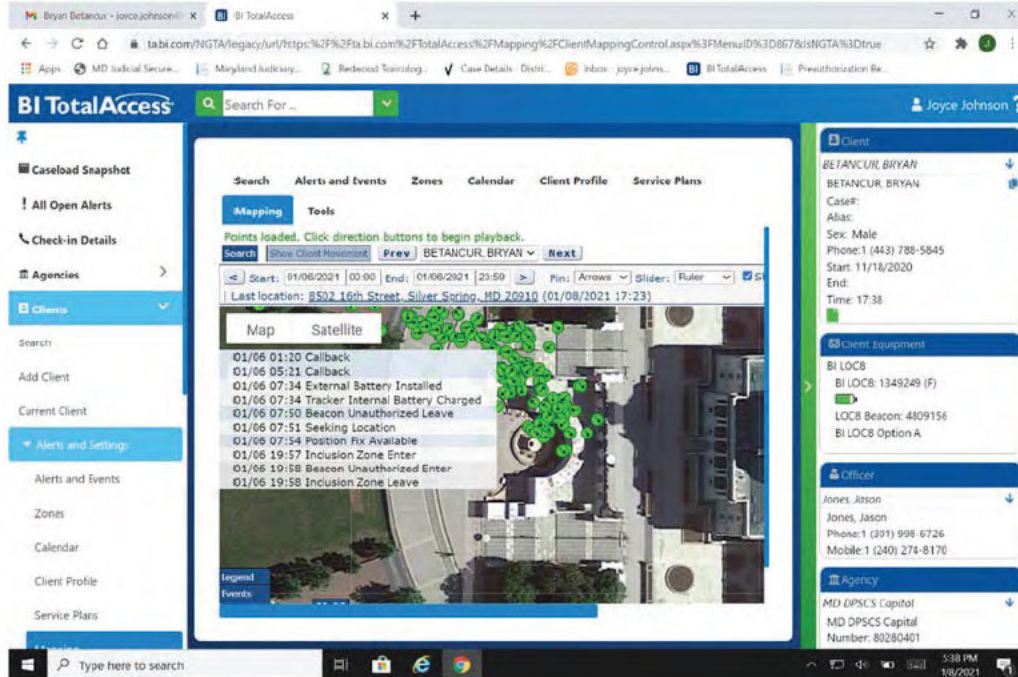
M Bryan Betancur - jorce.johnson@ × BI BI TotalAccess × +

ta.bi.com/NGTA/legacy/url/https:%2F%2Fta.bi.com%2FTotalAccess%2FMapping%2FClientMappingControl.aspx%3FMenuID%3D867&IsNGTA%3Dtrue

Apps MD Judicial Secure... Maryland Judiciary... Redwood Toxicolog... Case Details - Distri... Inbox - joyce.johns... BI TotalAccess Preauthorization Be...

BI TotalAccess Search For... Joyce Johnson

Caseload Snapshot
! All Open Alerts
Check-in Details
Agencies
Clients
Search
Add Client
Current Client
Alerts and Settings
Alerts and Events
Zones
Calendar
Client Profile
Service Plans

Search Alerts and Events Zones Calendar Client Profile Service Plans
Mapping Tools
Points loaded. Click direction buttons to begin playback.
Search Show Client Movement Prev BETANCUR, BRYAN Next
< Start: 01/06/2021 00:00 End: 01/06/2021 23:59 > Pin: Arrows Slider: Ruler
Last location: 8502 16th Street, Silver Spring, MD 20910 (01/08/2021 17:23)
Map Satellite
01/06 01:20 Callback
01/06 05:21 Callback
01/06 07:34 External Battery Installed
01/06 07:34 Tracker Internal Battery Charged
01/06 07:50 Beacon Unauthorized Leave
01/06 07:51 Seeking Location
01/06 07:54 Position Fix Available
01/06 19:57 Inclusion Zone Enter
01/06 10:58 Beacon Unauthorized Enter
01/06 19:58 Inclusion Zone Leave
Legend
Events

Client
BETANCUR, BRYAN
BETANCUR, BRYAN
Case#:
Alias:
Sex: Male
Phone:1 (443) 788-5845
Start: 11/18/2020
End:
Time: 17:38

Client Equipment
BI LOC8
BI LOC8: 1349249 (F)
LOC8 Beacon: 4809156
BI LOC8 Option A

Officer
Jones, Jason
Jones, Jason
Phone:1 (301) 998-6726
Mobile:1 (240) 274-8170

Agency
MD DPSCS Capital
MD DPSCS Capital
Number: 80280401

Type here to search
5:38 PM
1/8/2021